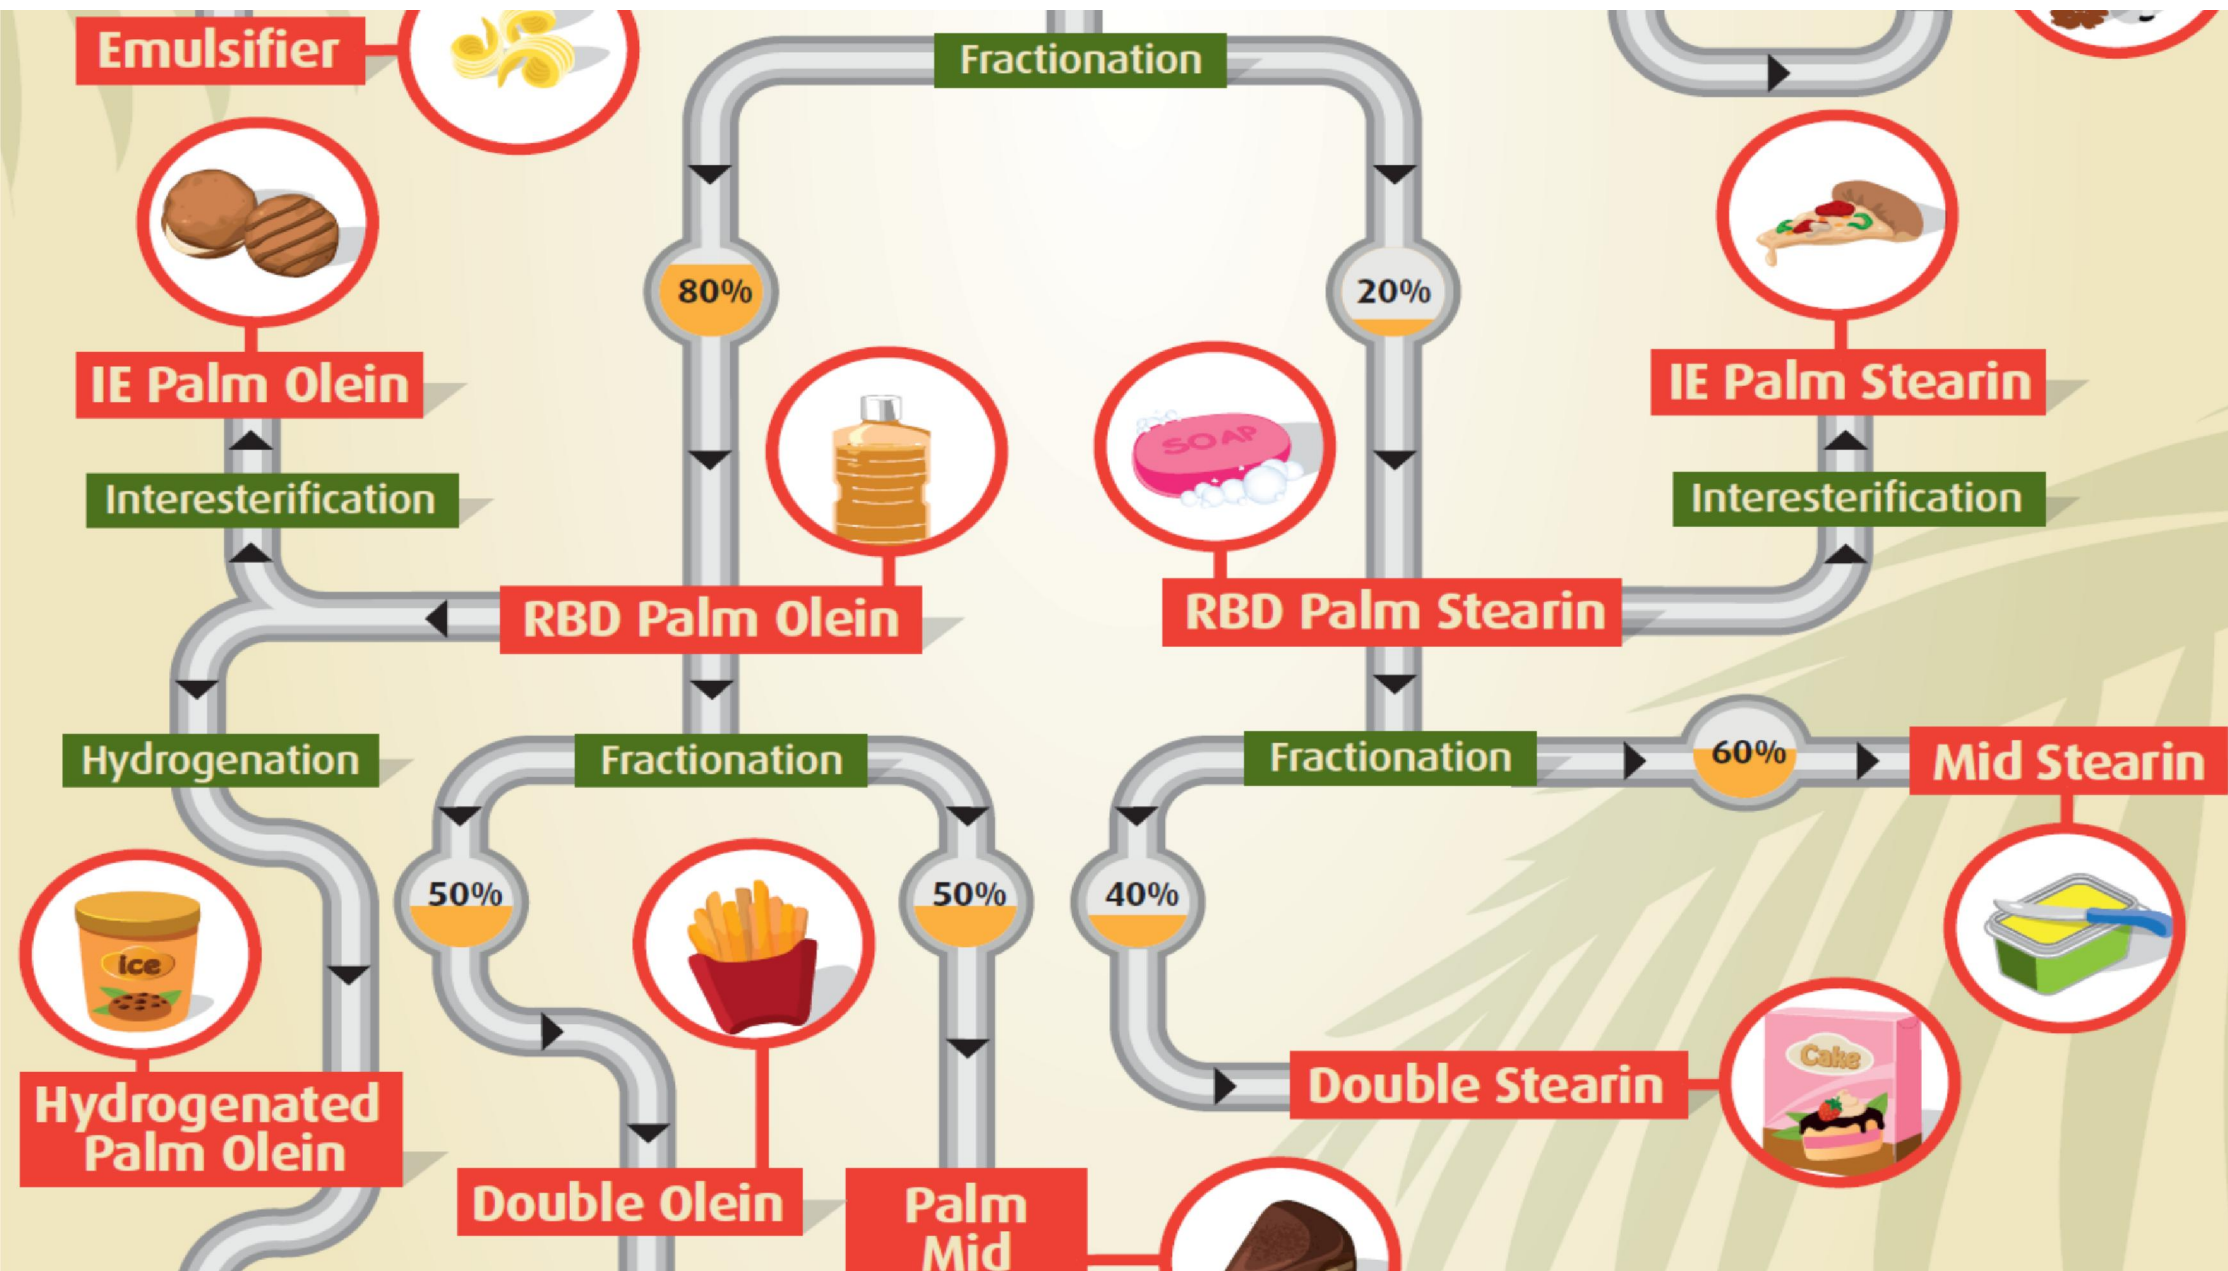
Emulsifier

Fractionation

80%

20%

IE Palm Olein

IE Palm Stearin

SOAP

Interesterification

Interesterification

RBD Palm Olein

RBD Palm Stearin

Hydrogenation

Fractionation

Fractionation

60%

Mid Stearin

50%

50%

40%

Ice

Cake

Hydrogenated Palm Olein

Double Olein

Palm Mid

Double Stearin